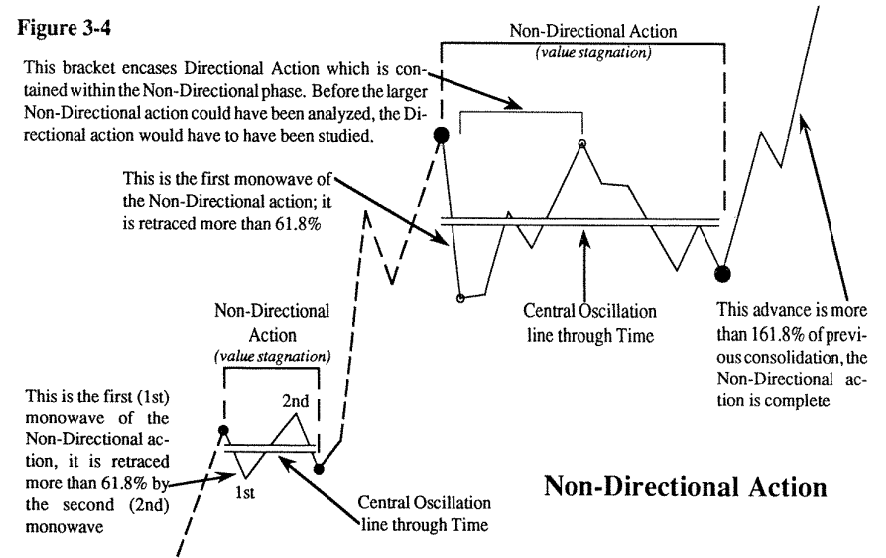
Figure 3-4

Non-Directional Action
(value stagnation)

This bracket encases Directional Action which is contained within the Non-Directional phase. Before the larger Non-Directional action could have been analyzed, the Directional action would have to have been studied.

This is the first monowave of the Non-Directional action; it is retraced more than 61.8%

Central Oscillation line through Time

This advance is more than 161.8% of previous consolidation, the Non-Directional action is complete

Non-Directional Action
(value stagnation)

2nd

1st

This is the first (1st) monowave of the Non-Directional action, it is retraced more than 61.8% by the second (2nd) monowave

Central Oscillation line through Time

Non-Directional Action